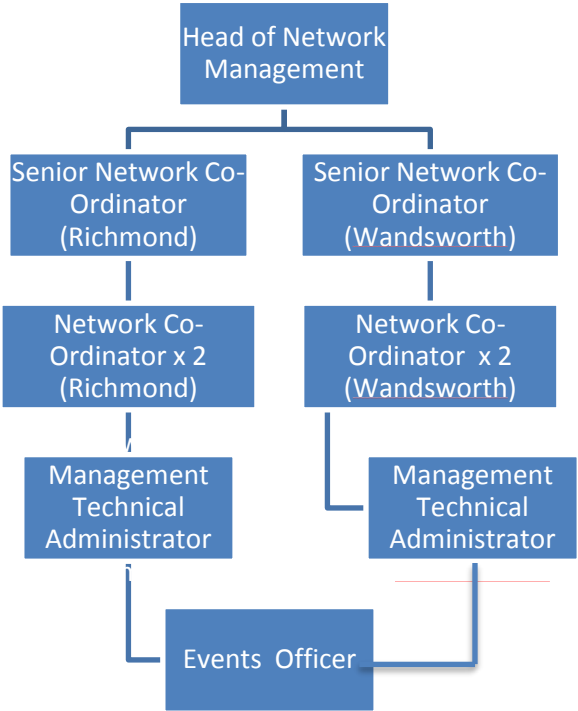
Head of Network Management

Senior Network Co-Ordinator (Richmond)

Senior Network Co-Ordinator (Wandsworth)

Network Co-Ordinator x 2 (Richmond)

Network Co-Ordinator x 2 (Wandsworth)

Management Technical Administrator

Management Technical Administrator

Events Officer